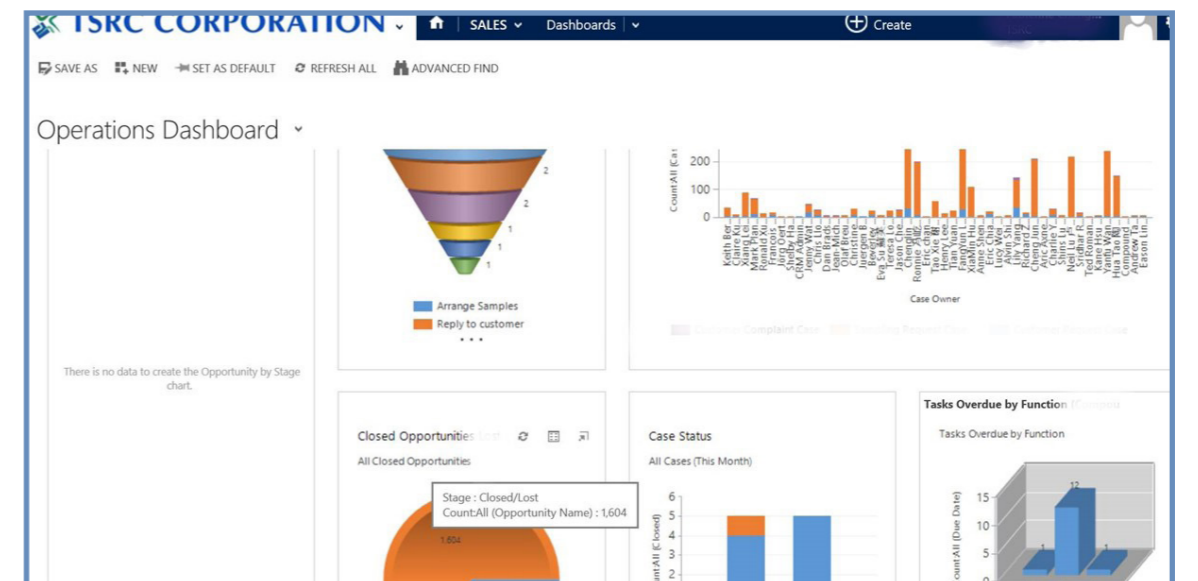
TSRC CORPORATION SALES Dashboards Create

SAVE AS NEW SET AS DEFAULT REFRESH ALL ADVANCED FIND

Operations Dashboard

2
2
1
1
1

Arrange Samples
Reply to customer
• • •

200
100
0
Count:All (Ca

Keith Ber
Claire Ku
Xiang Lei
Mark Pan
Ronald Xu
Francois
Jun Oert
Shelby Ha
CRM Admin
Jenny Wat
Chris Lio
Dan Brads
Jean-Mich
Olaf Breu
Juergen B
Beverley
Eva Su
Teresa Lo
Jason Che
Cheng
Ronnie Ng
Eric chan
Tao Xie
Henry Lee
Tian Yuan
Fangyu L
XiaMin Hu
Aaron Shen
Eric Cha
Luo Wei
Alvin Shi
Lily Yang
Richard Z
Cheng Jun
Aric Aane
Charlie Y
Shine Li
Neil Lu
Sridhar R
Ted Ronan
Kane Hsu
Yuanb Wan
Hua Tan
Compound
Andrew Ta
Eason Lin

Case Owner

There is no data to create the Opportunity by Stage chart.

Closed Opportunities
All Closed Opportunities

Stage : Closed/Lost
Count:All (Opportunity Name) : 1,604

1,604

Case Status
All Cases (This Month)

6
5
4
3
2
ount:All (Closed)

Tasks Overdue by Function
Tasks Overdue by Function

12
15
10
5
1
1
0
Count:All (Due Date)